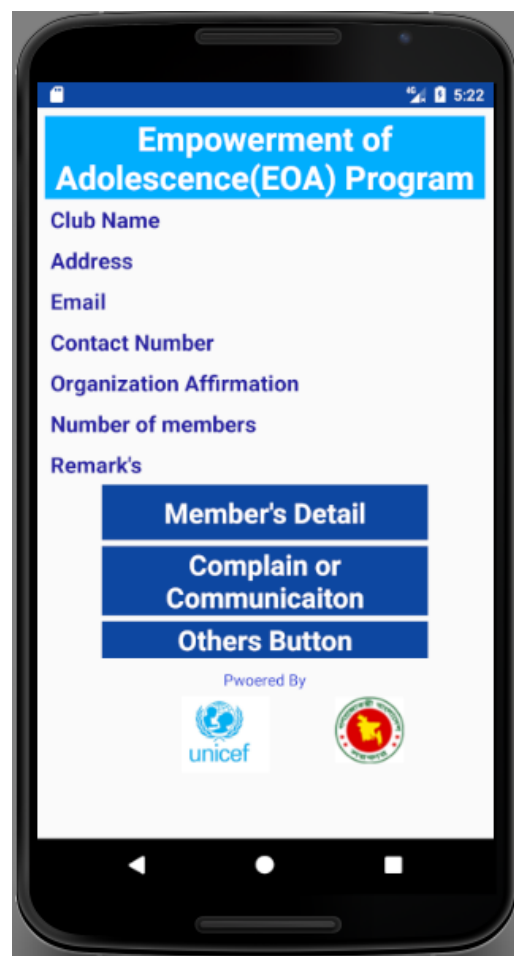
5:22

Empowerment of Adolescence(EOA) Program

Club Name

Address

Email

Contact Number

Organization Affirmation

Number of members

Remark's

Member's Detail

Complain or Communicaiton

Others Button

Pwoered By

unicef